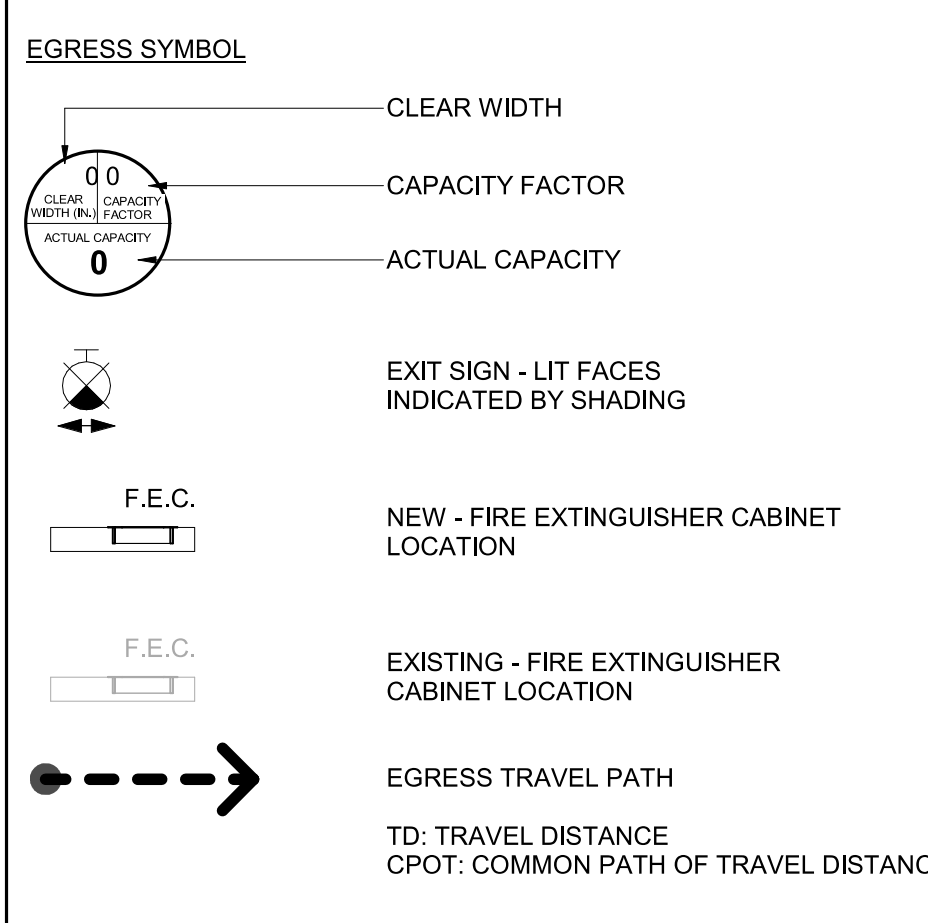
EGRESS SYMBOL

0 0
CLEAR WIDTH (IN.)
CAPACITY FACTOR
ACTUAL CAPACITY
0

CLEAR WIDTH

CAPACITY FACTOR

ACTUAL CAPACITY

EXIT SIGN - LIT FACES INDICATED BY SHADING

F.E.C.

NEW - FIRE EXTINGUISHER CABINET LOCATION

F.E.C.

EXISTING - FIRE EXTINGUISHER CABINET LOCATION

EGRESS TRAVEL PATH

TD: TRAVEL DISTANCE
CPOT: COMMON PATH OF TRAVEL DISTANC